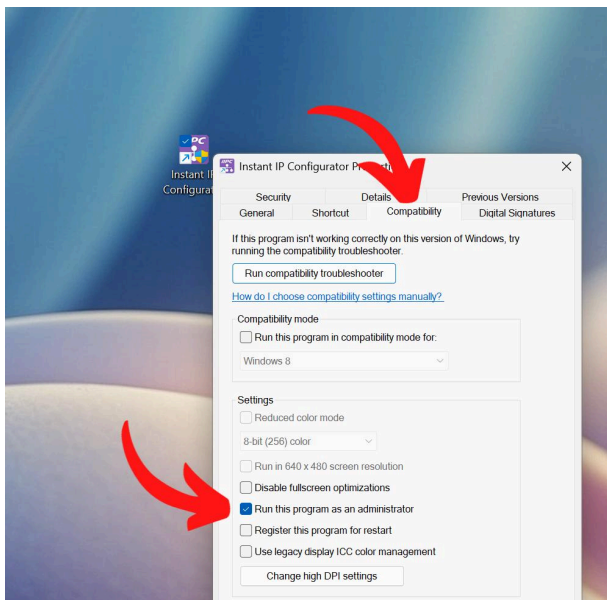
Instant IP Configurator

Instant IP Configurator Pr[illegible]

Security
Details
Previous Versions
General
Shortcut
Compatibility
Digital Signatures

If this program isn't working correctly on this version of Windows, try running the compatibility troubleshooter.

Run compatibility troubleshooter

How do I choose compatibility settings manually?

Compatibility mode

Run this program in compatibility mode for:

Windows 8

Settings

Reduced color mode

8-bit (256) color

Run in 640 x 480 screen resolution

Disable fullscreen optimizations

Run this program as an administrator

Register this program for restart

Use legacy display ICC color management

Change high DPI settings